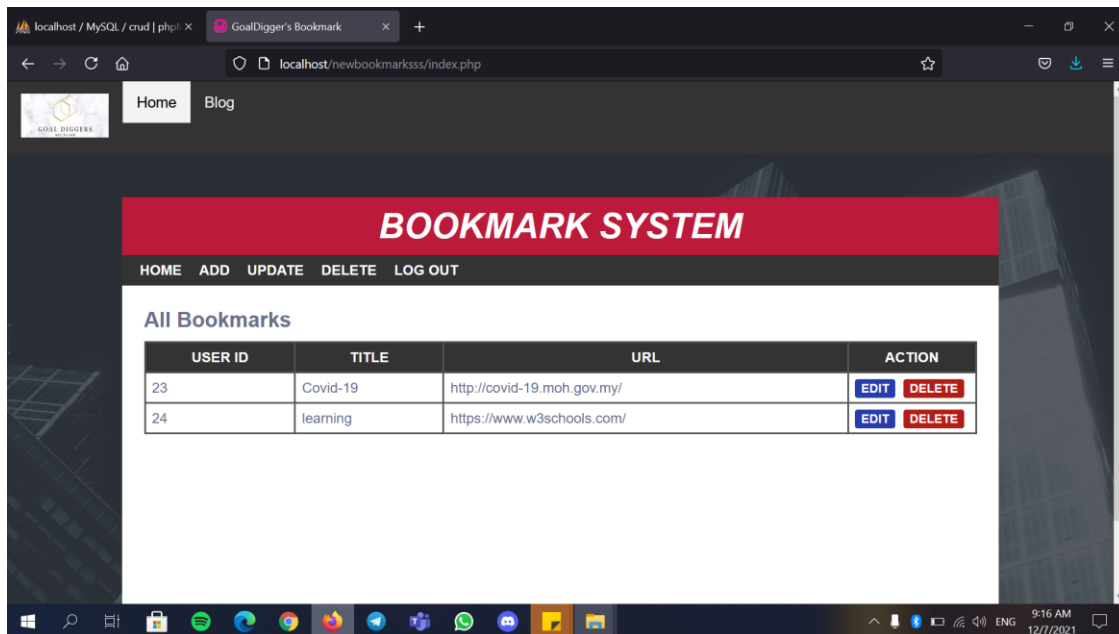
localhost / MySQL / crud | php ×
GoalDigger's Bookmark ×
+

localhost/newbookmarksss/index.php

GOAL DIGGERS

Home
Blog

BOOKMARK SYSTEM

HOME ADD UPDATE DELETE LOG OUT

All Bookmarks

| USER ID | TITLE | URL | ACTION |
|---|---|---|---|
| 23 | Covid-19 | http://covid-19.moh.gov.my/ | EDIT DELETE |
| 24 | learning | https://www.w3schools.com/ | EDIT DELETE |

ENG 9:16 AM 12/7/2021